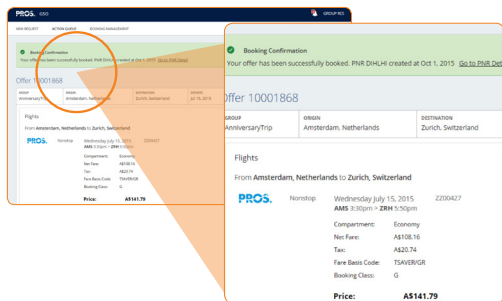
PROS. IGBO
GROUP RES
NEW REQUEST ACTION QUEUE BOOKING MANAGEMENT

Booking Confirmation
Your offer has been successfully booked. PNR DIHLHI created at Oct 1, 2015 Go to PNR Details

Offer 10001868

| GROUP | ORIGIN | DESTINATION | DEPART |
|---|---|---|---|
| AnniversaryTrip | Amsterdam, Netherlands | Zurich, Switzerland | Jul 15, 2015 |

Flights

From Amsterdam, Netherlands to Zurich, Switzerland

PROS. Nonstop Wednesday July 15, 2015 ZZ00427
AMS 3:30pm > ZRH 5:50pm

Compartment: Economy
Net Fare: A$108.16
Tax: A$20.74
Fare Basis Code: TSAVER/GR
Booking Class: G

Price: A$141.79

Booking Confirmation
Your offer has been successfully booked. PNR DIHLHI created at Oct 1, 2015 Go to PNR Det

Offer 10001868

| GROUP | ORIGIN | DESTINATION |
|---|---|---|
| AnniversaryTrip | Amsterdam, Netherlands | Zurich, Switzerland |

Flights

From Amsterdam, Netherlands to Zurich, Switzerland

PROS. Nonstop Wednesday July 15, 2015 ZZ00427
AMS 3:30pm > ZRH 5:50pm

Compartment: Economy
Net Fare: A$108.16
Tax: A$20.74
Fare Basis Code: TSAVER/GR
Booking Class: G

Price: A$141.79